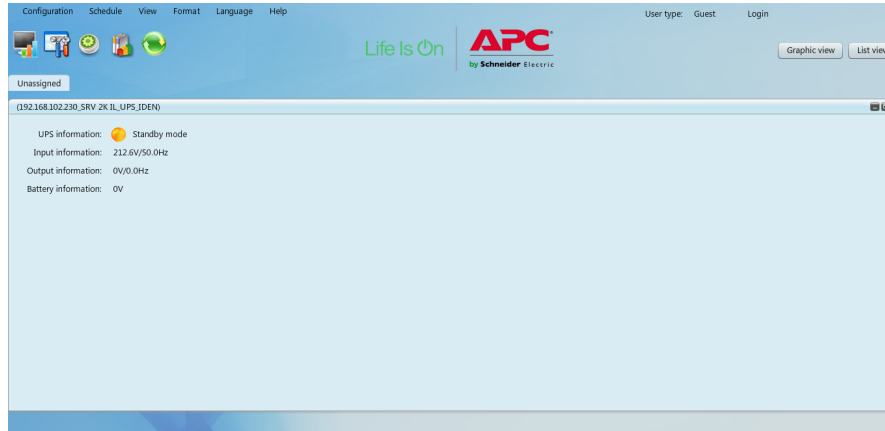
Configuration Schedule View Format Language Help

User type: Guest Login

Life Is On

APC
by Schneider Electric

Graphic view List view

Unassigned

(192.168.102.230_SRV 2K IL_UPS_IDEN)

UPS information: Standby mode
Input information: 212.6V/50.0Hz
Output information: 0V/0.0Hz
Battery information: 0V